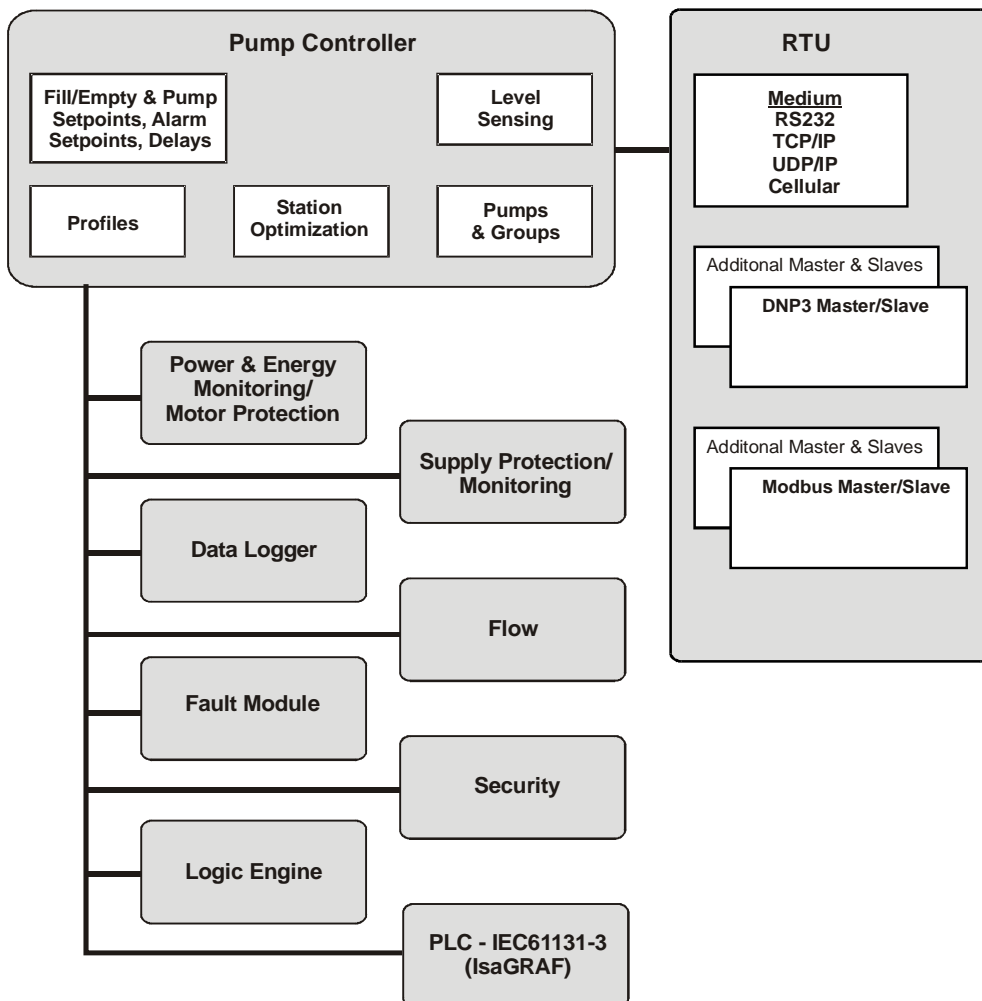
Pump Controller

Fill/Empty & Pump Setpoints, Alarm Setpoints, Delays

Level Sensing

Profiles

Station Optimization

Pumps & Groups

RTU

Medium
RS232
TCP/IP
UDP/IP
Cellular

Additonal Master & Slaves

DNP3 Master/Slave

Additonal Master & Slaves

Modbus Master/Slave

Power & Energy Monitoring/ Motor Protection

Supply Protection/ Monitoring

Data Logger

Flow

Fault Module

Security

Logic Engine

PLC - IEC61131-3 (IsaGRAF)